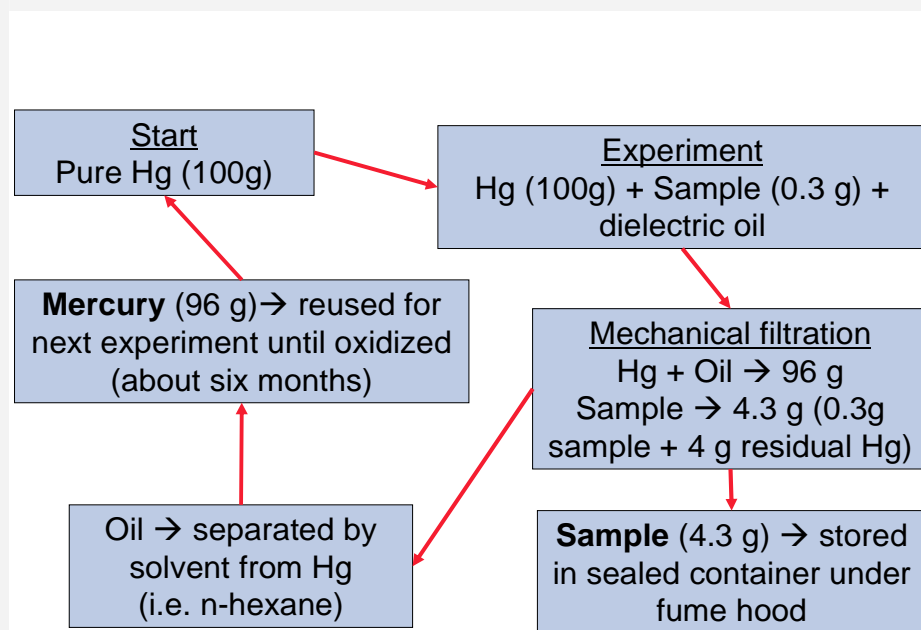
Start
Pure Hg (100g)

Experiment
Hg (100g) + Sample (0.3 g) + dielectric oil

Mechanical filtration
Hg + Oil → 96 g
Sample → 4.3 g (0.3g sample + 4 g residual Hg)

Sample (4.3 g) → stored in sealed container under fume hood

Oil → separated by solvent from Hg (i.e. n-hexane)

Mercury (96 g)→ reused for next experiment until oxidized (about six months)